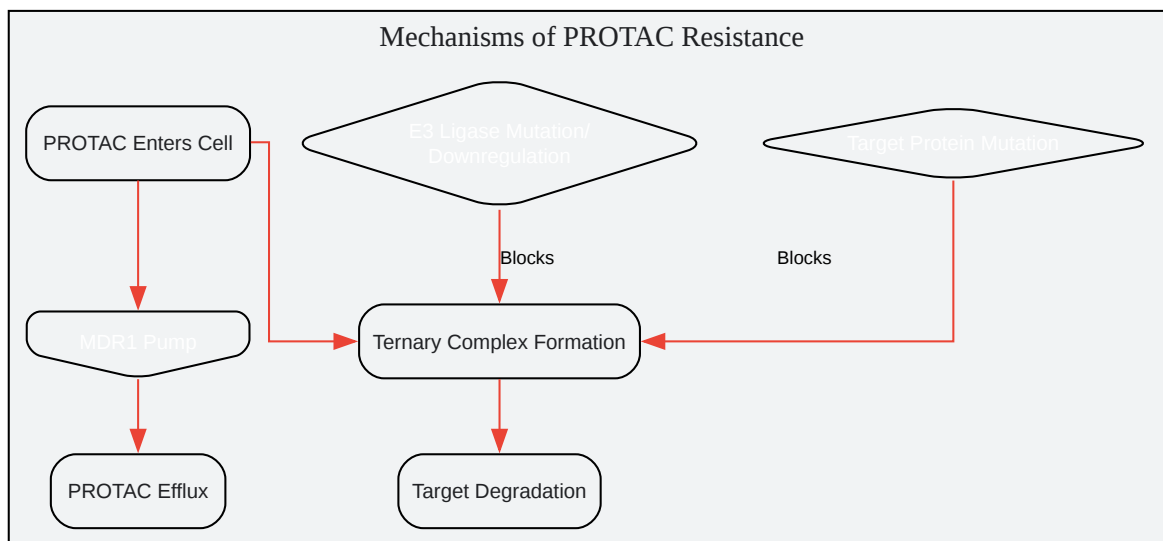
Mechanisms of PROTAC Resistance

PROTAC Enters Cell

E3 Ligase Mutation/ Downregulation

Target Protein Mutation

Blocks

Blocks

MDR1 Pump

Ternary Complex Formation

PROTAC Efflux

Target Degradation